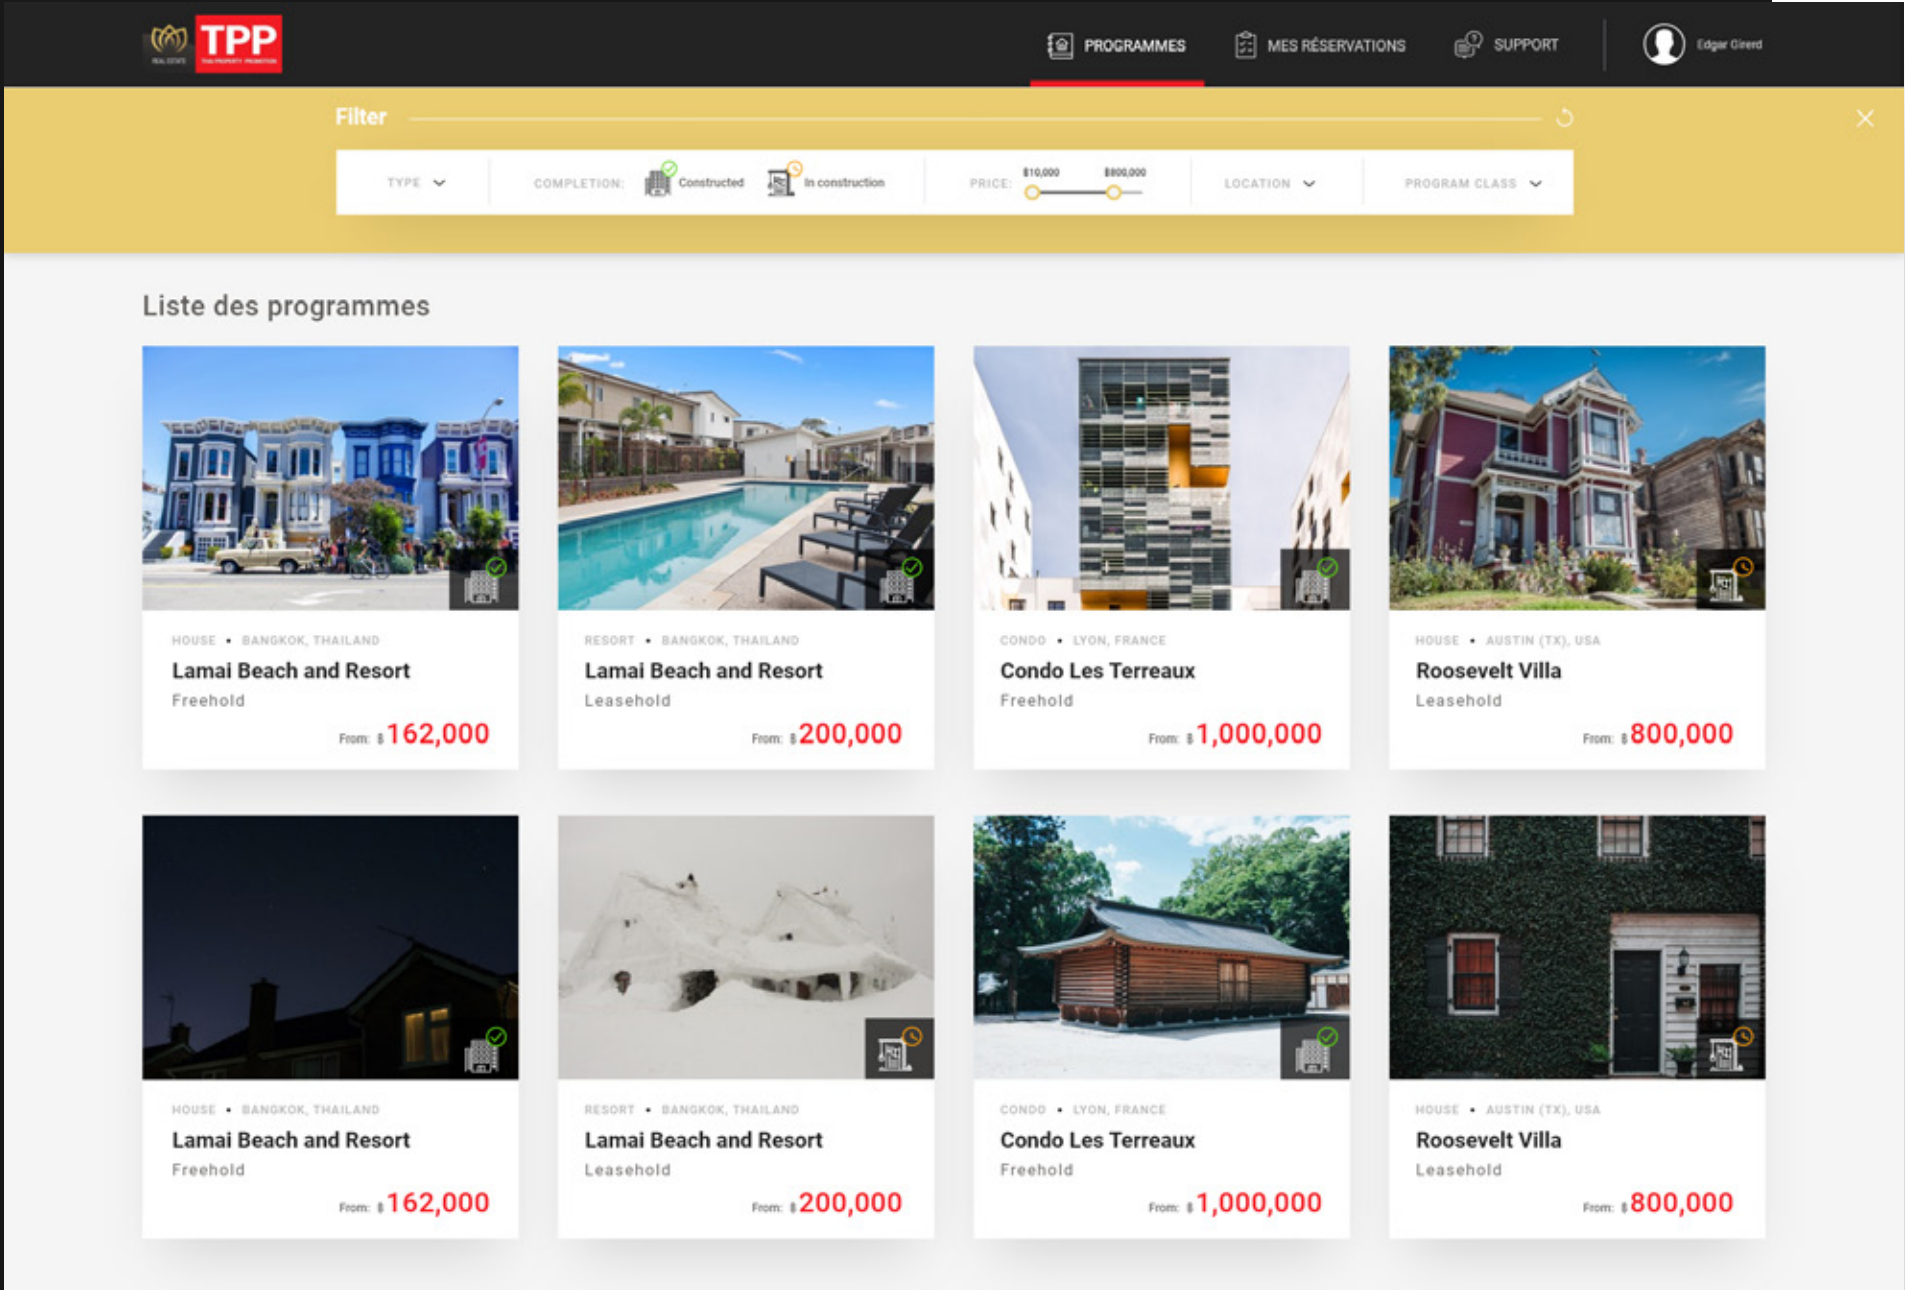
TPP

PROGRAMMES MES RÉSERVATIONS SUPPORT Edgar Girard

Filter

TYPE COMPLETION: Constructed In construction PRICE: ฿10,000 ฿800,000 LOCATION PROGRAM CLASS

Liste des programmes

HOUSE • BANGKOK, THAILAND
Lamai Beach and Resort
Freehold
From: ฿162,000

RESORT • BANGKOK, THAILAND
Lamai Beach and Resort
Leasehold
From: ฿200,000

CONDO • LYON, FRANCE
Condo Les Terreaux
Freehold
From: ฿1,000,000

HOUSE • AUSTIN (TX), USA
Roosevelt Villa
Leasehold
From: ฿800,000

HOUSE • BANGKOK, THAILAND
Lamai Beach and Resort
Freehold
From: ฿162,000

RESORT • BANGKOK, THAILAND
Lamai Beach and Resort
Leasehold
From: ฿200,000

CONDO • LYON, FRANCE
Condo Les Terreaux
Freehold
From: ฿1,000,000

HOUSE • AUSTIN (TX), USA
Roosevelt Villa
Leasehold
From: ฿800,000